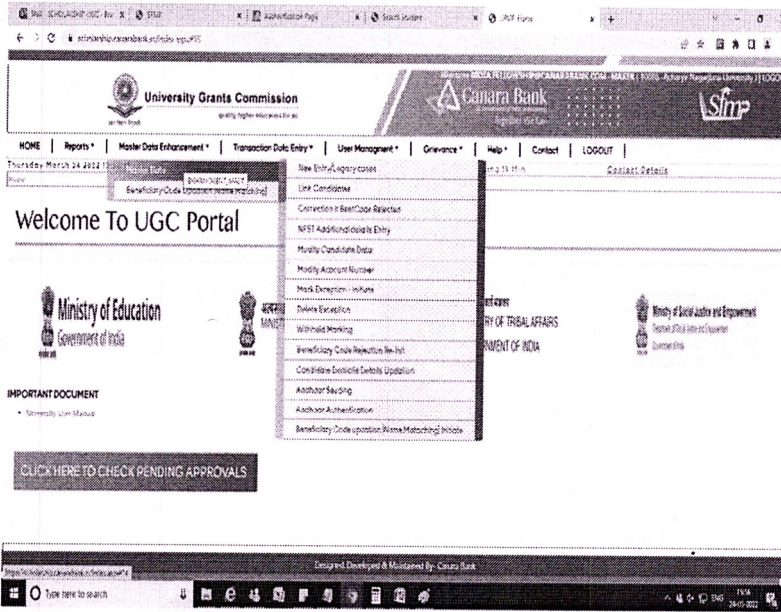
SNP SCHOLARSHIP UGC - Rev | STAF | Authentication Page | Search Student | UNIF Home

scholarship.canarabank.in/index.aspx#35

University Grants Commission
quality higher education for all

Canara Bank

Sfmp

HOME | Reports | Master Data Enhancement | Transaction Data Entry | User Management | Grievance | Help | Contact | LOGOUT

Thursday March 24 2022

Master Data

Beneficiary Code Updation (Name matching)

Contact Details

New Entry/Legacy cases
Link Candidates
Correction in BeneCode Rejected
NFST Additional details Entry
Modify Candidate Data
Modify Account Number
Mark Exception - Initiate
Delete Exception
Withhold Marking
Beneficiary Code Rejection Re-Init
Candidate Domicile Details Updation
Aadhaar Seeding
Aadhaar Authentication
Beneficiary Code updation (Name Matching) Initiate

Welcome To UGC Portal

Ministry of Education
Government of India

RY OF TRIBAL AFFAIRS
NMENT OF INDIA

Ministry of Social Justice and Empowerment

IMPORTANT DOCUMENT
• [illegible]

CLICK HERE TO CHECK PENDING APPROVALS

Designed Developed & Maintained By: Canara Bank

Type here to search

ENG 24-03-2022